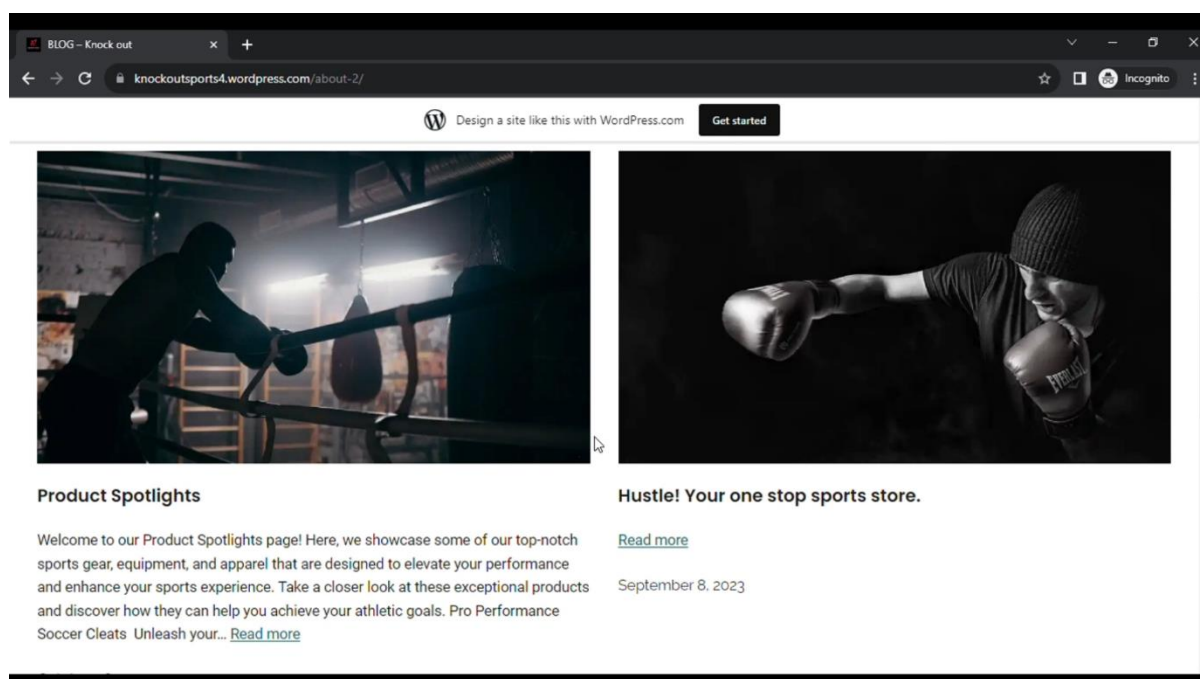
BLOG – Knock out

knockoutsports4.wordpress.com/about-2/

Incognito

Design a site like this with WordPress.com

Get started

EVERLAST

EVERLAST

Product Spotlights

Welcome to our Product Spotlights page! Here, we showcase some of our top-notch sports gear, equipment, and apparel that are designed to elevate your performance and enhance your sports experience. Take a closer look at these exceptional products and discover how they can help you achieve your athletic goals. Pro Performance Soccer Cleats Unleash your… Read more

Hustle! Your one stop sports store.

Read more

September 8, 2023